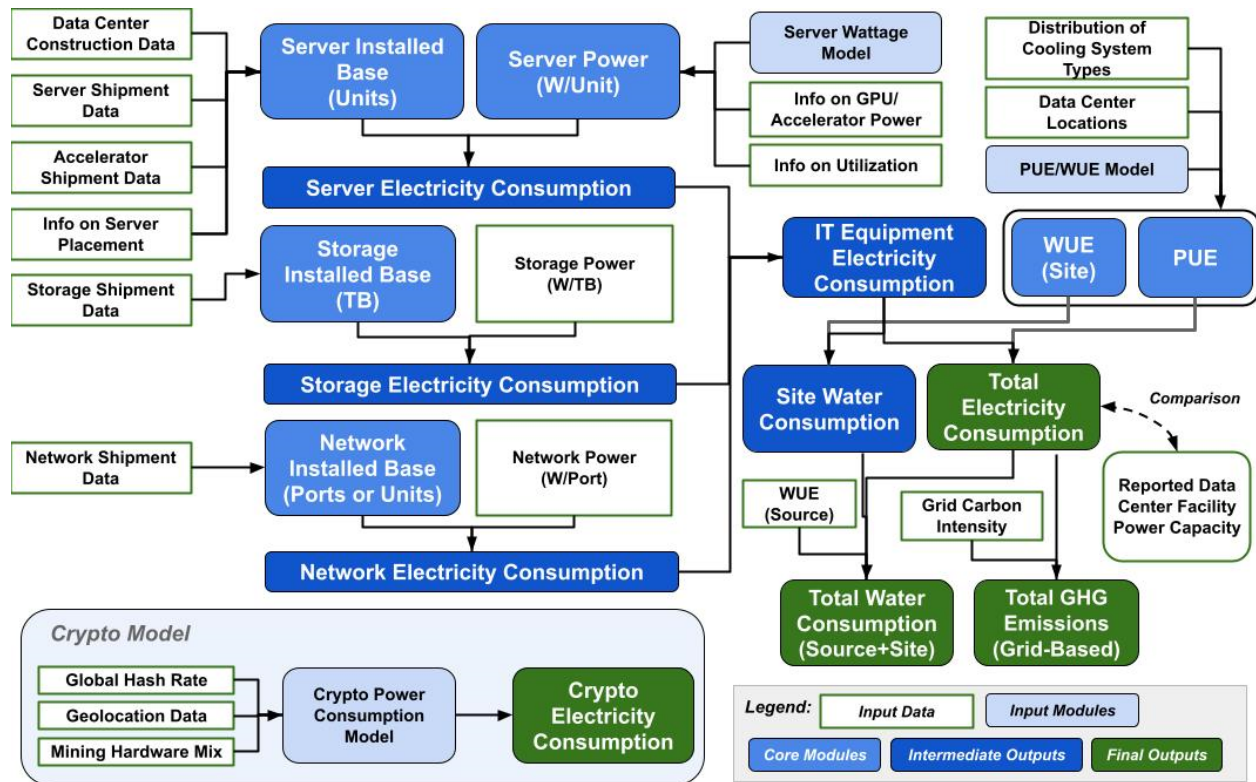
Data Center Construction Data

Server Shipment Data

Accelerator Shipment Data

Info on Server Placement

Server Installed Base (Units)

Server Power (W/Unit)

Server Wattage Model

Info on GPU/ Accelerator Power

Info on Utilization

Distribution of Cooling System Types

Data Center Locations

PUE/WUE Model

Server Electricity Consumption

Storage Shipment Data

Storage Installed Base (TB)

Storage Power (W/TB)

IT Equipment Electricity Consumption

WUE (Site)

PUE

Storage Electricity Consumption

Site Water Consumption

Total Electricity Consumption

Comparison

Network Shipment Data

Network Installed Base (Ports or Units)

Network Power (W/Port)

WUE (Source)

Grid Carbon Intensity

Reported Data Center Facility Power Capacity

Network Electricity Consumption

Total Water Consumption (Source+Site)

Total GHG Emissions (Grid-Based)

Crypto Model

Global Hash Rate

Geolocation Data

Mining Hardware Mix

Crypto Power Consumption Model

Crypto Electricity Consumption

Legend: Input Data Input Modules Core Modules Intermediate Outputs Final Outputs